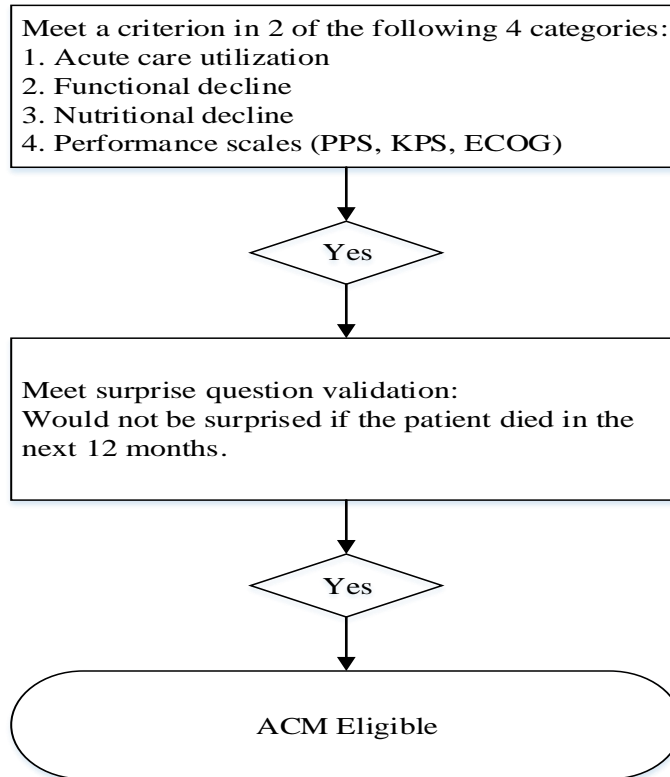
Meet a criterion in 2 of the following 4 categories:
1. Acute care utilization
2. Functional decline
3. Nutritional decline
4. Performance scales (PPS, KPS, ECOG)

Yes

Meet surprise question validation:
Would not be surprised if the patient died in the next 12 months.

Yes

ACM Eligible